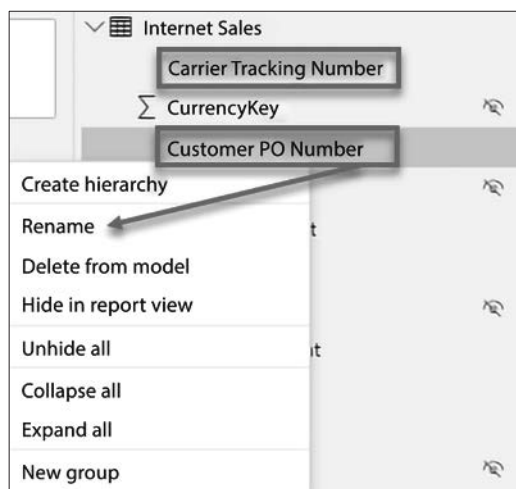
Internet Sales

Carrier Tracking Number

$\sum$ CurrencyKey

Customer PO Number

Create hierarchy

Rename

Delete from model

Hide in report view

Unhide all

Collapse all

Expand all

New group

t

t